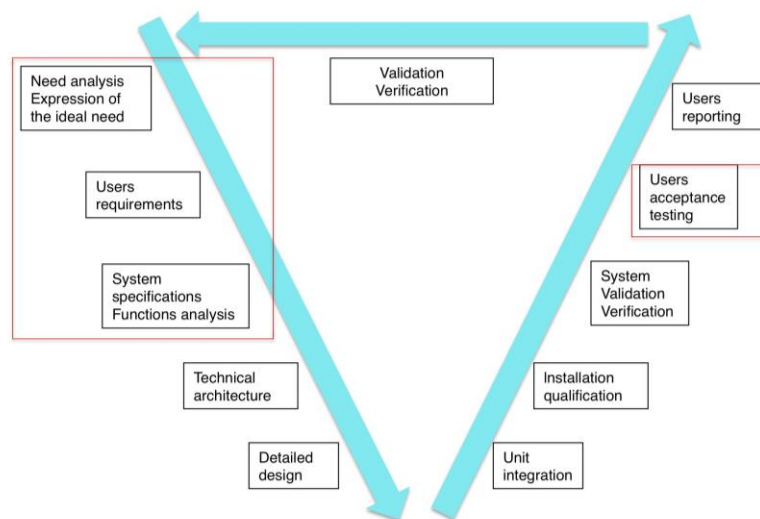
Need analysis
Expression of
the ideal need

Validation
Verification

Users
reporting

Users
requirements

Users
acceptance
testing

System
specifications
Functions analysis

System
Validation
Verification

Technical
architecture

Installation
qualification

Detailed
design

Unit
integration